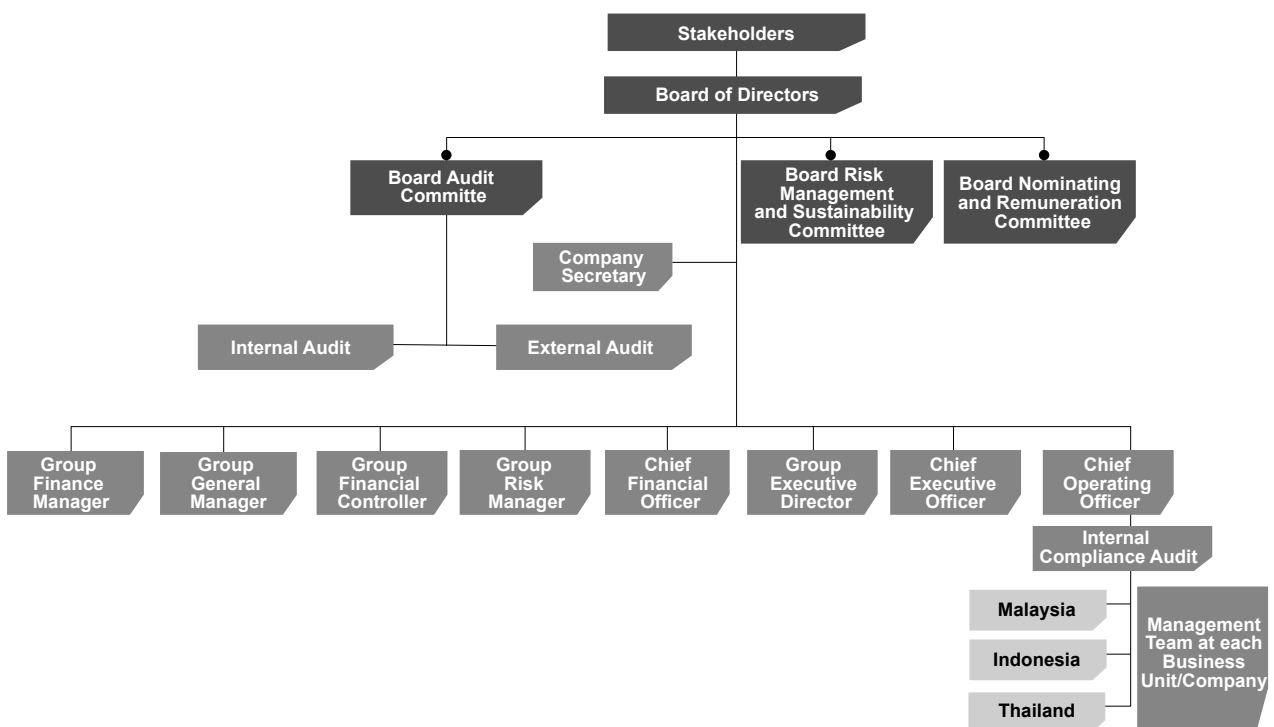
Stakeholders

Board of Directors

Board Audit Committe

Board Risk Management and Sustainability Committee

Board Nominating and Remuneration Committee

Company Secretary

Internal Audit

External Audit

Group Finance Manager

Group General Manager

Group Financial Controller

Group Risk Manager

Chief Financial Officer

Group Executive Director

Chief Executive Officer

Chief Operating Officer

Internal Compliance Audit

Malaysia

Indonesia

Thailand

Management Team at each Business Unit/Company